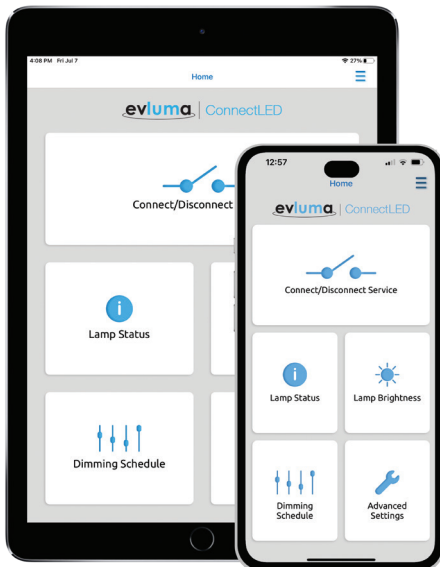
4:08 PM Fri Jul 7
27%
Home
evluma | ConnectLED
Connect/Disconnect
Lamp Status
Dimming Schedule

12:57
Home
evluma | ConnectLED
Connect/Disconnect Service
Lamp Status
Lamp Brightness
Dimming Schedule
Advanced Settings